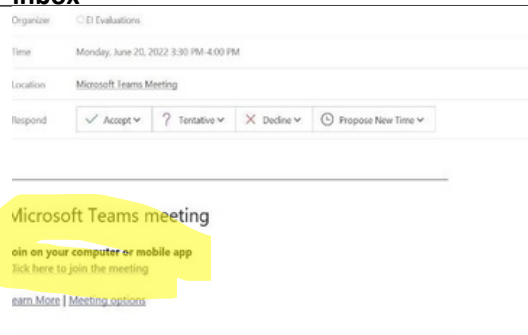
Inbox

Organizer EI Evaluations

Time Monday, June 20, 2022 3:30 PM-4:00 PM

Location Microsoft Teams Meeting

Respond Accept Tentative Decline Propose New Time

Microsoft Teams meeting

oin on your computer or mobile app
Click here to join the meeting

earn More | Meeting options